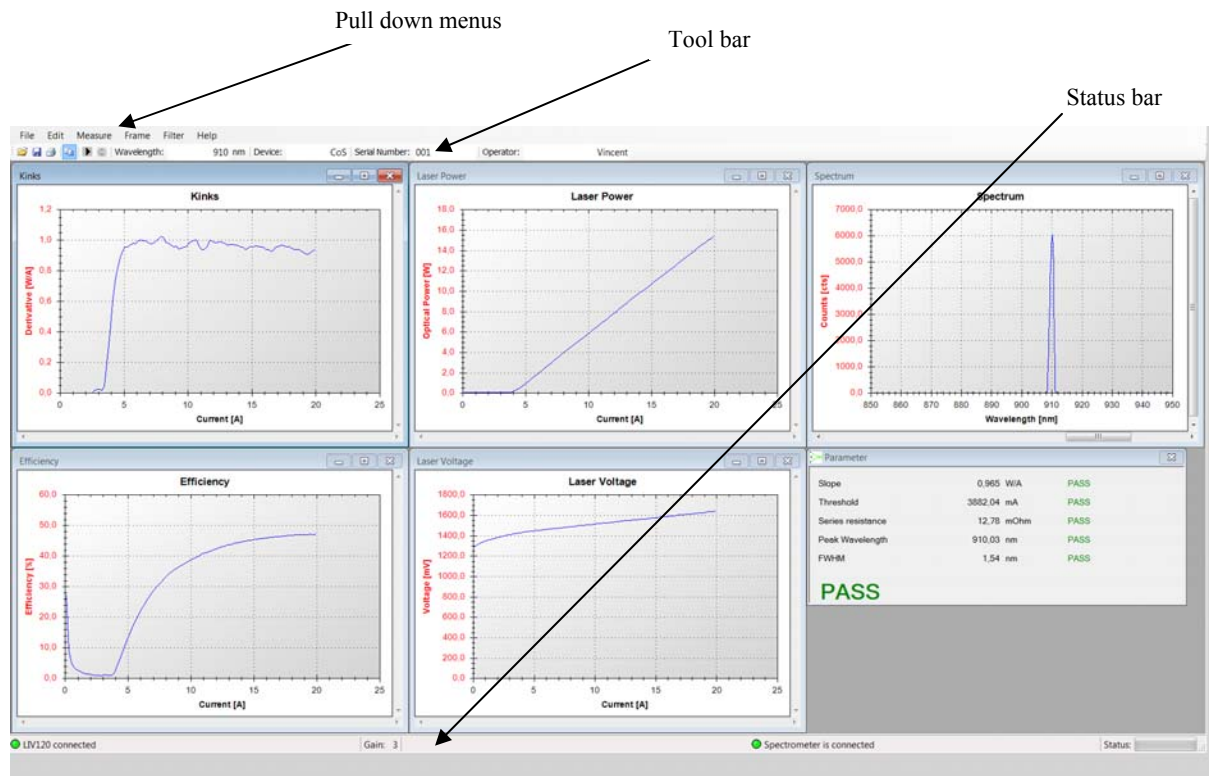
Pull down menus

Tool bar

Status bar

File Edit Measure Frame Filter Help

Wavelength: 910 nm Device: CoS Serial Number: 001 Operator: Vincent

Kinks

Kinks

Derivative [W/A]

1,2
1,0
0,8
0,6
0,4
0,2
0,0

0 5 10 15 20 25

Current [A]

Laser Power

Laser Power

Optical Power [W]

18,0
16,0
14,0
12,0
10,0
8,0
6,0
4,0
2,0
0,0

0 5 10 15 20 25

Current [A]

Spectrum

Spectrum

Counts [cts]

7000,0
6000,0
5000,0
4000,0
3000,0
2000,0
1000,0
0,0

850 860 870 880 890 900 910 920 930 940 950

Wavelength [nm]

Efficiency

Efficiency

Efficiency [%]

60,0
50,0
40,0
30,0
20,0
10,0
0,0

0 5 10 15 20 25

Current [A]

Laser Voltage

Laser Voltage

Voltage [mV]

1800,0
1600,0
1400,0
1200,0
1000,0
800,0
600,0
400,0
200,0
0,0

0 5 10 15 20 25

Current [A]

Parameter

| | | | |
|---|---|---|---|
| Slope | 0,965 | W/A | PASS |
| Threshold | 3882,04 | mA | PASS |
| Series resistance | 12,78 | mOhm | PASS |
| Peak Wavelength | 910,03 | nm | PASS |
| FWHM | 1,54 | nm | PASS |

PASS

LIV120 connected

Gain: 3

Spectrometer is connected

Status: